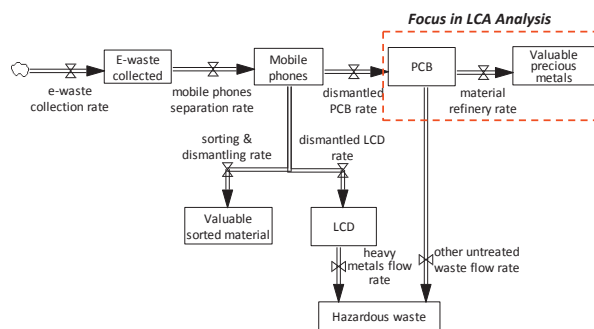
Focus in LCA Analysis

e-waste collection rate

E-waste collected

mobile phones separation rate

Mobile phones

dismantled PCB rate

PCB

material refinery rate

Valuable precious metals

sorting & dismantling rate

dismantled LCD rate

Valuable sorted material

LCD

heavy metals flow rate

other untreated waste flow rate

Hazardous waste